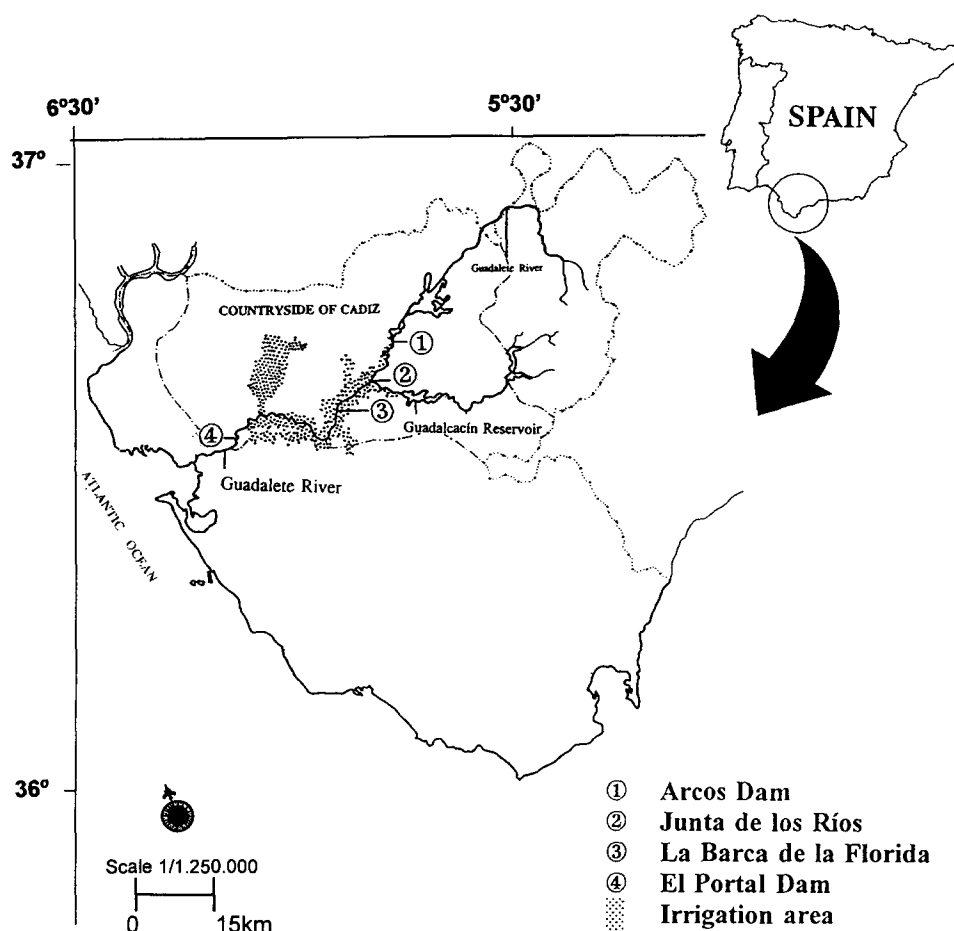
6°30'

5°30'

37°

SPAIN

Guadalete River

COUNTRYSIDE OF CADIZ

①

②

③

④

Guadalcacín Reservoir

Guadalete River

ATLANTIC OCEAN

36°

Scale 1/1.250.000

0 15km

① Arcos Dam
② Junta de los Ríos
③ La Barca de la Florida
④ El Portal Dam
Irrigation area